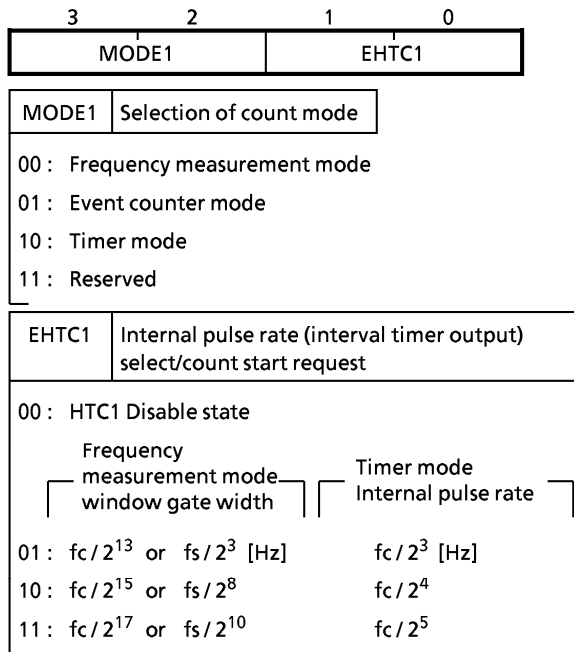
| 3 | 2 | 1 | 0 |
|---|---|---|---|
| MODE1 | | EHTC1 | |

| MODE1 | Selection of count mode |
|---|---|

00 : Frequency measurement mode

01 : Event counter mode

10 : Timer mode

11 : Reserved

| EHTC1 | Internal pulse rate (interval timer output) select/count start request |
|---|---|

00 : HTC1 Disable state

| | Frequency measurement mode window gate width | Timer mode Internal pulse rate |
|---|---|---|
| 01 : | $fc/2^{13}$ or $fs/2^{3}$ [Hz] | $fc/2^{3}$ [Hz] |
| 10 : | $fc/2^{15}$ or $fs/2^{8}$ | $fc/2^{4}$ |
| 11 : | $fc/2^{17}$ or $fs/2^{10}$ | $fc/2^{5}$ |